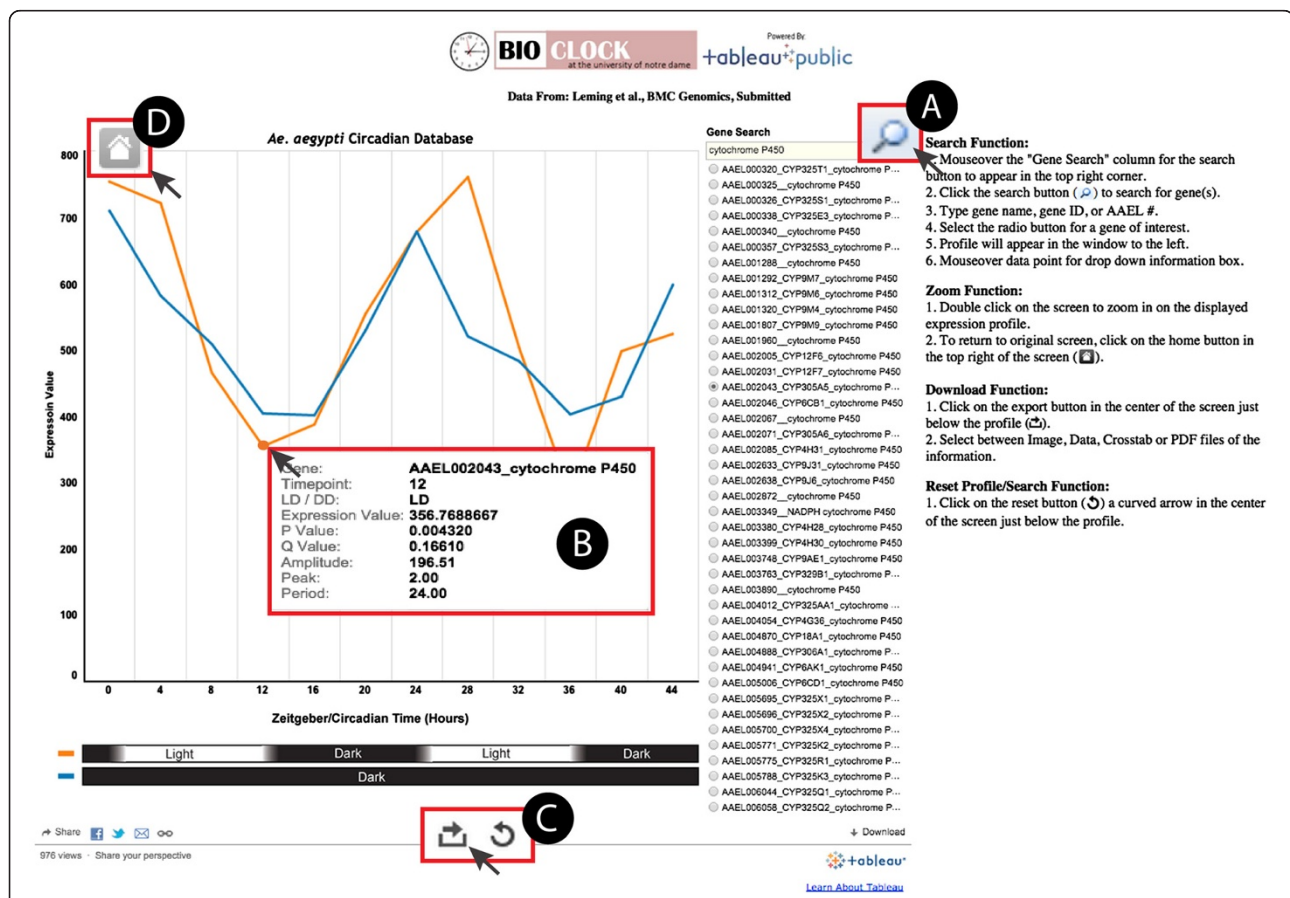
BIO CLOCK
at the university of notre dame

Powered By
+ableau+public

Data From: Leming et al., BMC Genomics, Submitted

D

Ae. aegypti Circadian Database

800
700
600
500
400
300
200
100
0

Expressoin Value

0 4 8 12 16 20 24 28 32 36 40 44

Zeitgeber/Circadian Time (Hours)

Gene: AAEL002043_cytochrome P450
Timepoint: 12
LD / DD: LD
Expression Value: 356.7688667
P Value: 0.004320
Q Value: 0.16610
Amplitude: 196.51
Peak: 2.00
Period: 24.00

B

Light Dark Light Dark
Dark

Share

976 views · Share your perspective

C

Gene Search
cytochrome P450

A

AAEL000320_CYP325T1_cytochrome P...
AAEL000325__cytochrome P450
AAEL000326_CYP325S1_cytochrome P...
AAEL000338_CYP325E3_cytochrome P...
AAEL000340__cytochrome P450
AAEL000357_CYP325S3_cytochrome P...
AAEL001288__cytochrome P450
AAEL001292_CYP9M7_cytochrome P450
AAEL001312_CYP9M6_cytochrome P450
AAEL001320_CYP9M4_cytochrome P450
AAEL001807_CYP9M9_cytochrome P450
AAEL001960__cytochrome P450
AAEL002005_CYP12F6_cytochrome P450
AAEL002031_CYP12F7_cytochrome P450
AAEL002043_CYP305A5_cytochrome P...
AAEL002046_CYP6CB1_cytochrome P450
AAEL002067__cytochrome P450
AAEL002071_CYP305A6_cytochrome P...
AAEL002085_CYP4H31_cytochrome P450
AAEL002633_CYP9J31_cytochrome P450
AAEL002638_CYP9J6_cytochrome P450
AAEL002872__cytochrome P450
AAEL003349__NADPH cytochrome P450
AAEL003380_CYP4H28_cytochrome P450
AAEL003399_CYP4H30_cytochrome P450
AAEL003748_CYP9AE1_cytochrome P450
AAEL003763_CYP329B1_cytochrome P450
AAEL003890__cytochrome P450
AAEL004012_CYP325AA1_cytochrome ...
AAEL004054_CYP4G36_cytochrome P450
AAEL004870_CYP18A1_cytochrome P450
AAEL004888_CYP306A1_cytochrome P450
AAEL004941_CYP6AK1_cytochrome P450
AAEL005006_CYP6CD1_cytochrome P450
AAEL005695_CYP325X1_cytochrome P...
AAEL005696_CYP325X2_cytochrome P...
AAEL005700_CYP325X4_cytochrome P...
AAEL005771_CYP325K2_cytochrome P...
AAEL005775_CYP325R1_cytochrome P...
AAEL005788_CYP325K3_cytochrome P...
AAEL006044_CYP325Q1_cytochrome P...
AAEL006058_CYP325Q2_cytochrome P...

Download

+ableau

Learn About Tableau

Search Function:
1. Mouseover the "Gene Search" column for the search button to appear in the top right corner.
2. Click the search button ( ) to search for gene(s).
3. Type gene name, gene ID, or AAEL #.
4. Select the radio button for a gene of interest.
5. Profile will appear in the window to the left.
6. Mouseover data point for drop down information box.

Zoom Function:
1. Double click on the screen to zoom in on the displayed expression profile.
2. To return to original screen, click on the home button in the top right of the screen ( ).

Download Function:
1. Click on the export button in the center of the screen just below the profile ( ).
2. Select between Image, Data, Crosstab or PDF files of the information.

Reset Profile/Search Function:
1. Click on the reset button ( ) a curved arrow in the center of the screen just below the profile.